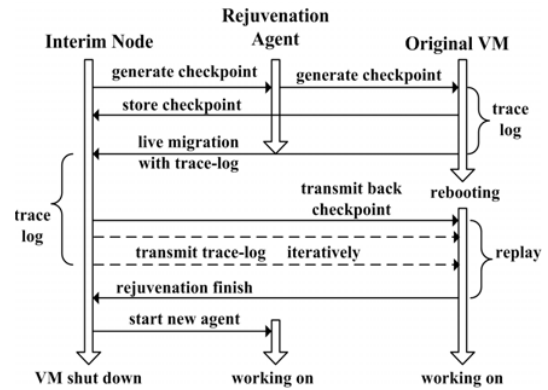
Rejuvenation Agent

Interim Node

Original VM

generate checkpoint

generate checkpoint

store checkpoint

trace log

live migration with trace-log

rebooting

trace log

transmit back checkpoint

transmit trace-log iteratively

replay

rejuvenation finish

start new agent

VM shut down

working on

working on